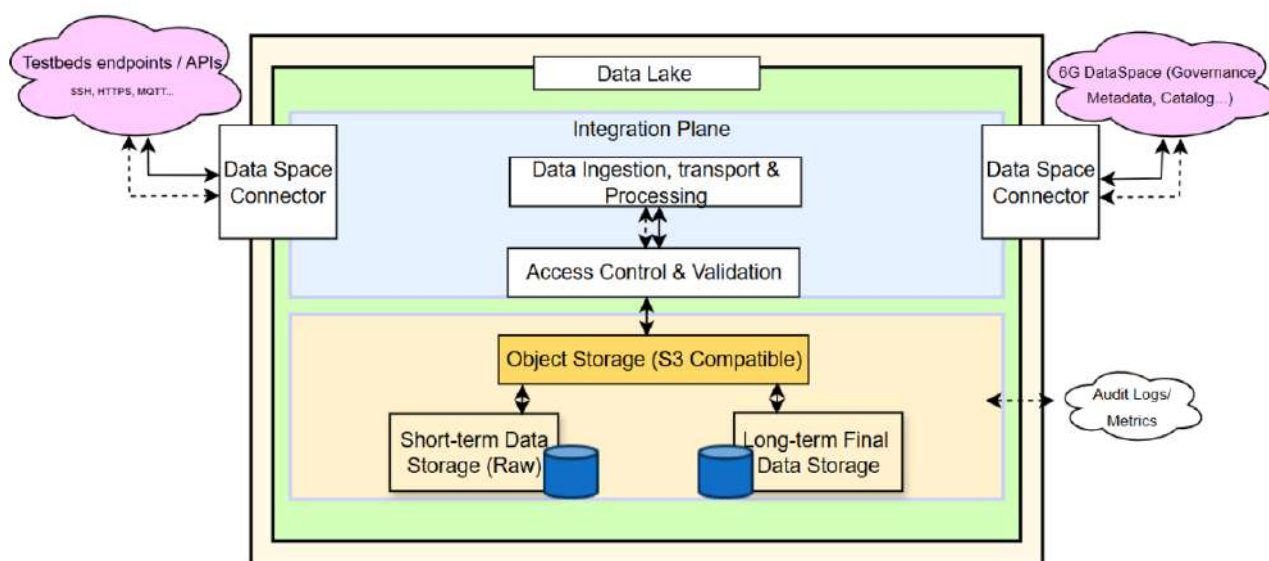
Testbeds endpoints / APIs
SSH, HTTPS, MQTT...

Data Lake

6G DataSpace (Governance Metadata, Catalog...)

Integration Plane

Data Space Connector

Data Ingestion, transport & Processing

Data Space Connector

Access Control & Validation

Object Storage (S3 Compatible)

Audit Logs/ Metrics

Short-term Data Storage (Raw)

Long-term Final Data Storage